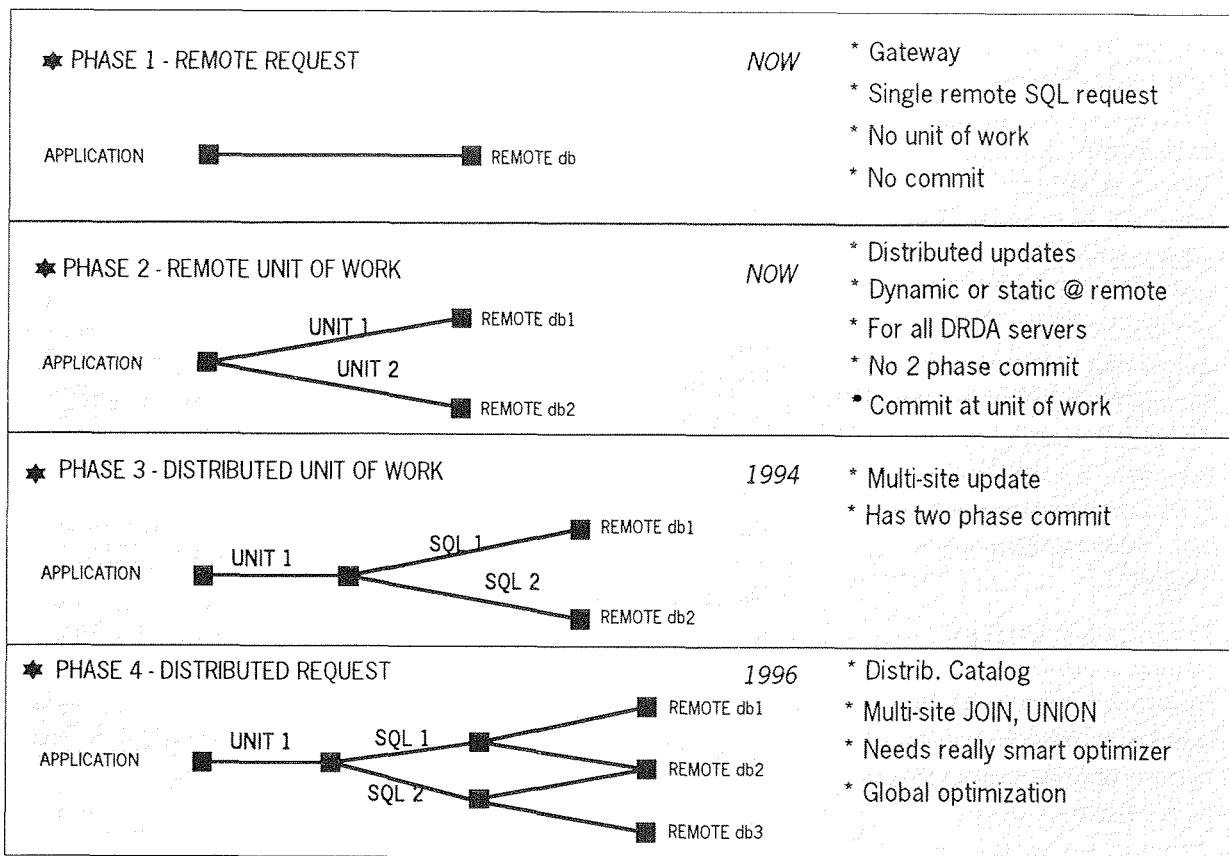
PHASE 1 - REMOTE REQUEST

NOW

APPLICATION

REMOTE db

* Gateway
* Single remote SQL request
* No unit of work
* No commit

PHASE 2 - REMOTE UNIT OF WORK

NOW

UNIT 1

REMOTE db1

APPLICATION

UNIT 2

REMOTE db2

* Distributed updates
* Dynamic or static @ remote
* For all DRDA servers
* No 2 phase commit
• Commit at unit of work

PHASE 3 - DISTRIBUTED UNIT OF WORK

1994

APPLICATION

UNIT 1

SQL 1

REMOTE db1

SQL 2

REMOTE db2

* Multi-site update
* Has two phase commit

PHASE 4 - DISTRIBUTED REQUEST

1996

APPLICATION

UNIT 1

SQL 1

SQL 2

REMOTE db1

REMOTE db2

REMOTE db3

* Distrib. Catalog
* Multi-site JOIN, UNION
* Needs really smart optimizer
* Global optimization